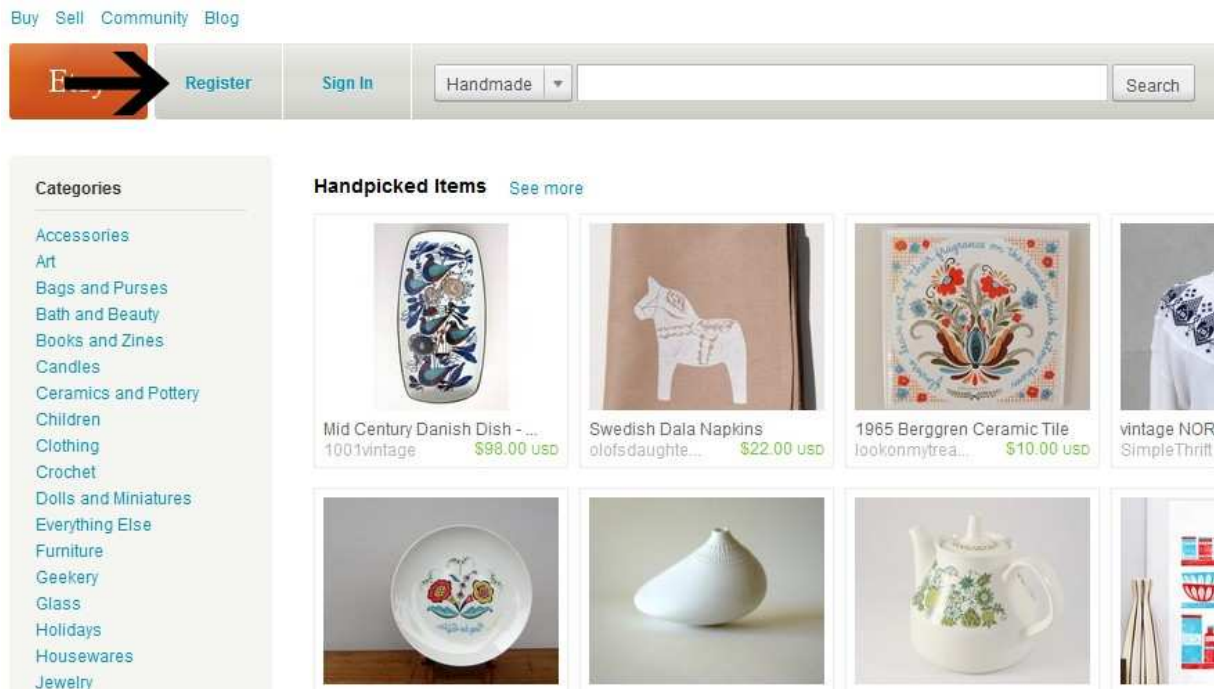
Buy Sell Community Blog

E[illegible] Register Sign In Handmade Search

Categories

Accessories
Art
Bags and Purses
Bath and Beauty
Books and Zines
Candles
Ceramics and Pottery
Children
Clothing
Crochet
Dolls and Miniatures
Everything Else
Furniture
Geekery
Glass
Holidays
Housewares
Jewelry

Handpicked Items See more

Mid Century Danish Dish - ...
1001vintage $98.00 USD

Swedish Dala Napkins
olofsdaughte... $22.00 USD

1965 Berggren Ceramic Tile
lookonmytrea... $10.00 USD

vintage NOR
SimpleThrift